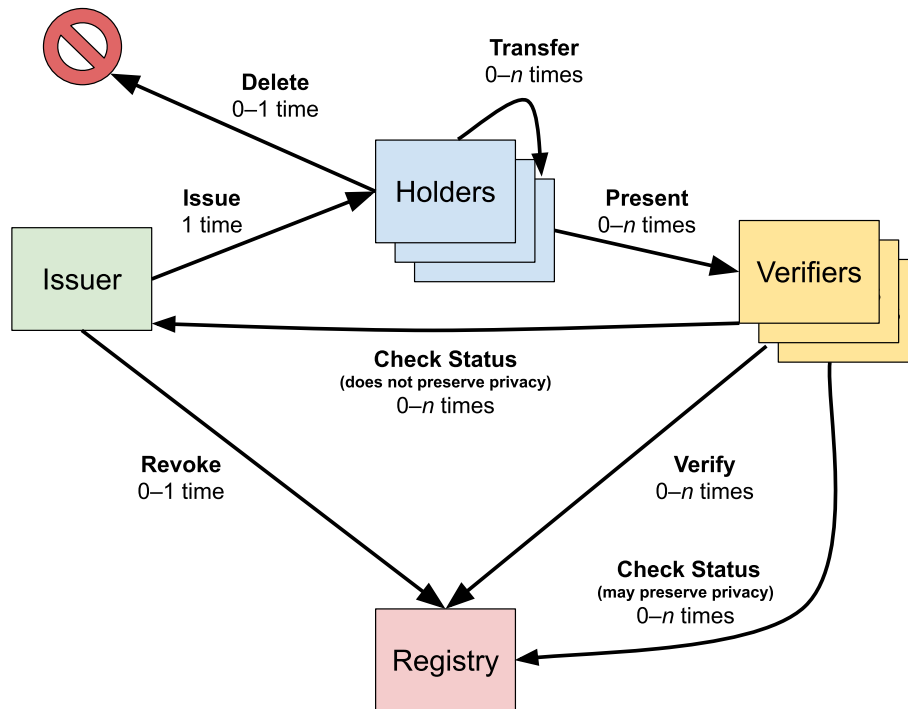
Transfer
0–$n$ times

Delete
0–1 time

Holders

Issue
1 time

Present
0–$n$ times

Issuer

Verifiers

Check Status
(does not preserve privacy)
0–$n$ times

Revoke
0–1 time

Verify
0–$n$ times

Check Status
(may preserve privacy)
0–$n$ times

Registry